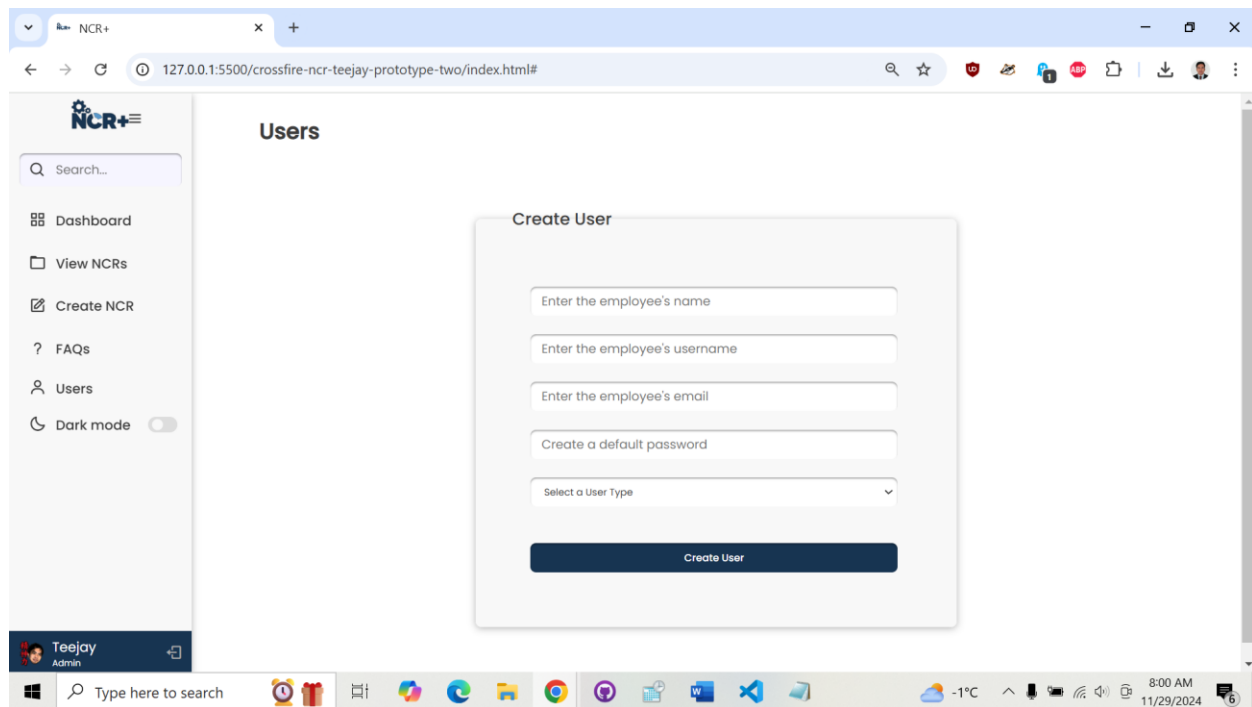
NCR+

127.0.0.1:5500/crossfire-ncr-teejay-prototype-two/index.html#

NCR+

Search...

Dashboard

View NCRs

Create NCR

FAQs

Users

Dark mode

Teejay
Admin

Users

Create User

Enter the employee's name

Enter the employee's username

Enter the employee's email

Create a default password

Select a User Type

Create User

Type here to search

-1°C

8:00 AM
11/29/2024

6